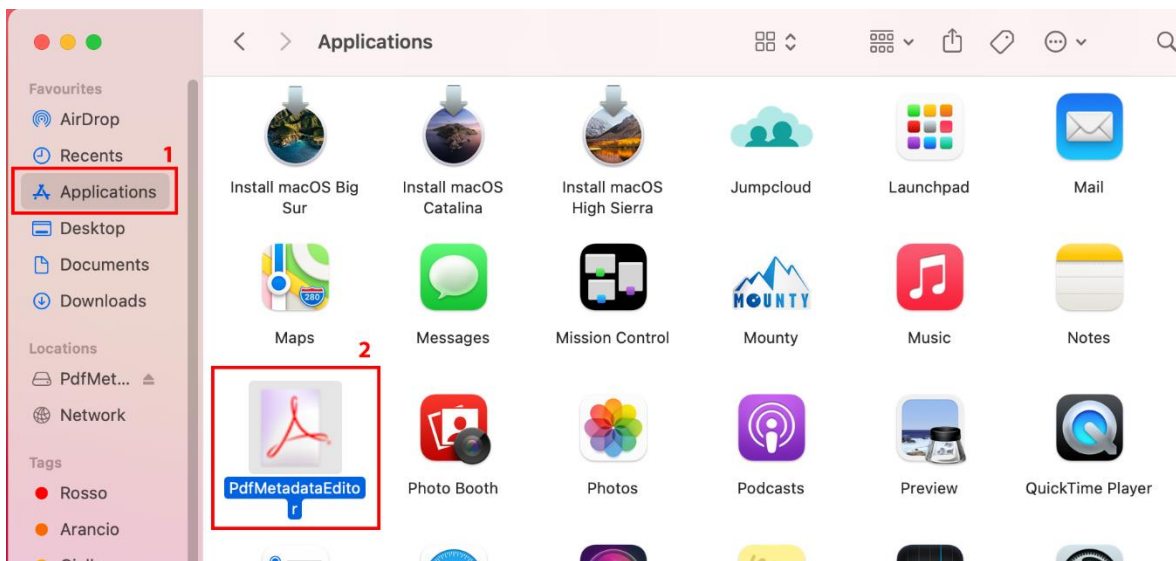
Applications

Favourites
AirDrop
Recents
1
Applications
Desktop
Documents
Downloads

Locations
PdfMet...
Network

Tags
Rosso
Arancio

Install macOS Big Sur
Install macOS Catalina
Install macOS High Sierra
Jumpcloud
Launchpad
Mail

280
Maps
Messages
Mission Control
MOUNTY
Mounty
Music
Notes

2
PdfMetadataEditor
Photo Booth
Photos
Podcasts
Preview
QuickTime Player